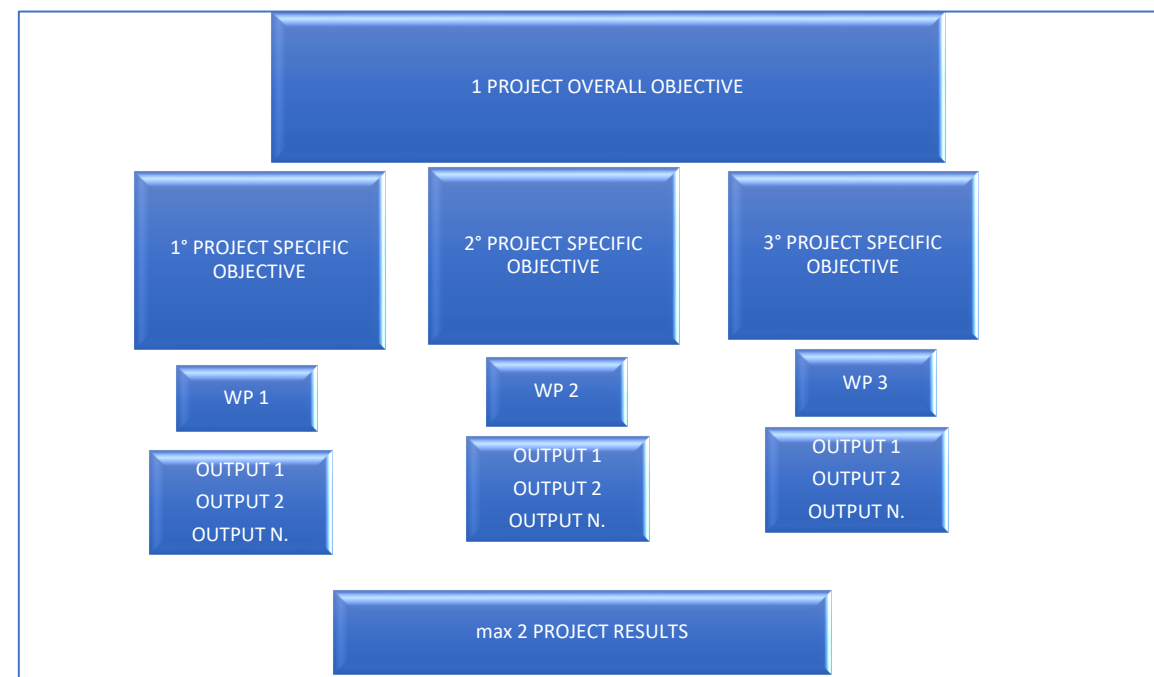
1 PROJECT OVERALL OBJECTIVE

1° PROJECT SPECIFIC OBJECTIVE

2° PROJECT SPECIFIC OBJECTIVE

3° PROJECT SPECIFIC OBJECTIVE

WP 1

WP 2

WP 3

OUTPUT 1
OUTPUT 2
OUTPUT N.

OUTPUT 1
OUTPUT 2
OUTPUT N.

OUTPUT 1
OUTPUT 2
OUTPUT N.

max 2 PROJECT RESULTS